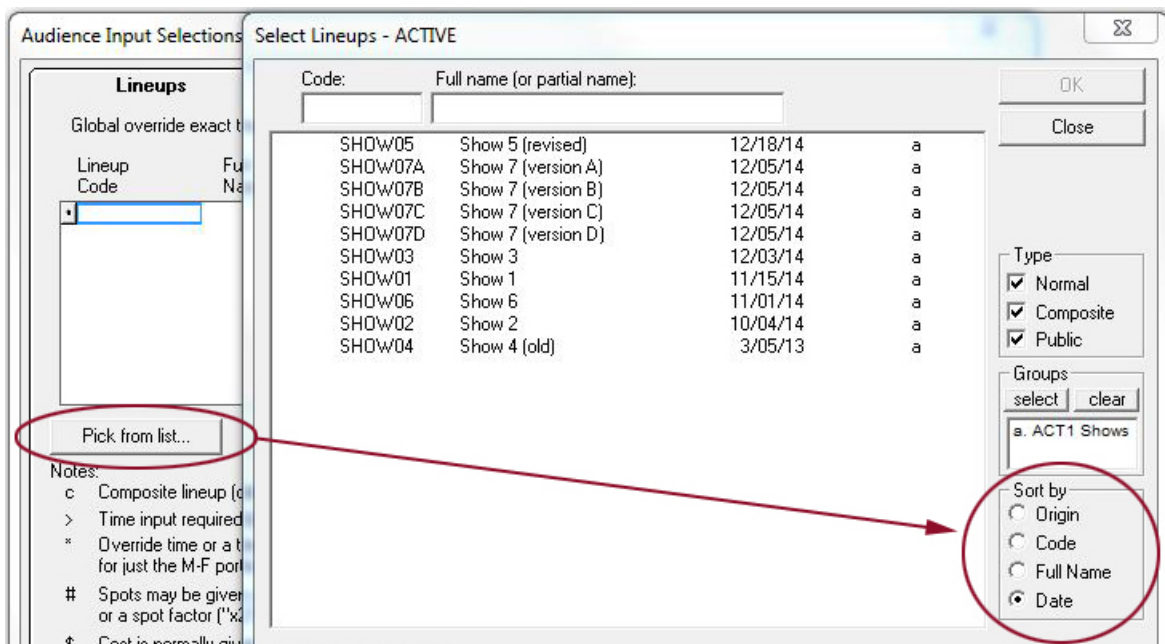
Audience Input Selections

Lineups

Global override exact t

Lineup Code

Fu Na

Pick from list...

Notes:

c Composite lineup (c

> Time input required

* Override time or a t for just the M-F por

# Spots may be give or a spot factor ("x2

$ Cost is normally giv

Select Lineups - ACTIVE

Code:

Full name (or partial name):

| | | | |
|---|---|---|---|
| SHOW05 | Show 5 (revised) | 12/18/14 | a |
| SHOW07A | Show 7 (version A) | 12/05/14 | a |
| SHOW07B | Show 7 (version B) | 12/05/14 | a |
| SHOW07C | Show 7 (version C) | 12/05/14 | a |
| SHOW07D | Show 7 (version D) | 12/05/14 | a |
| SHOW03 | Show 3 | 12/03/14 | a |
| SHOW01 | Show 1 | 11/15/14 | a |
| SHOW06 | Show 6 | 11/01/14 | a |
| SHOW02 | Show 2 | 10/04/14 | a |
| SHOW04 | Show 4 (old) | 3/05/13 | a |

OK

Close

Type
Normal
Composite
Public

Groups
select clear
a. ACT1 Shows

Sort by
Origin
Code
Full Name
Date